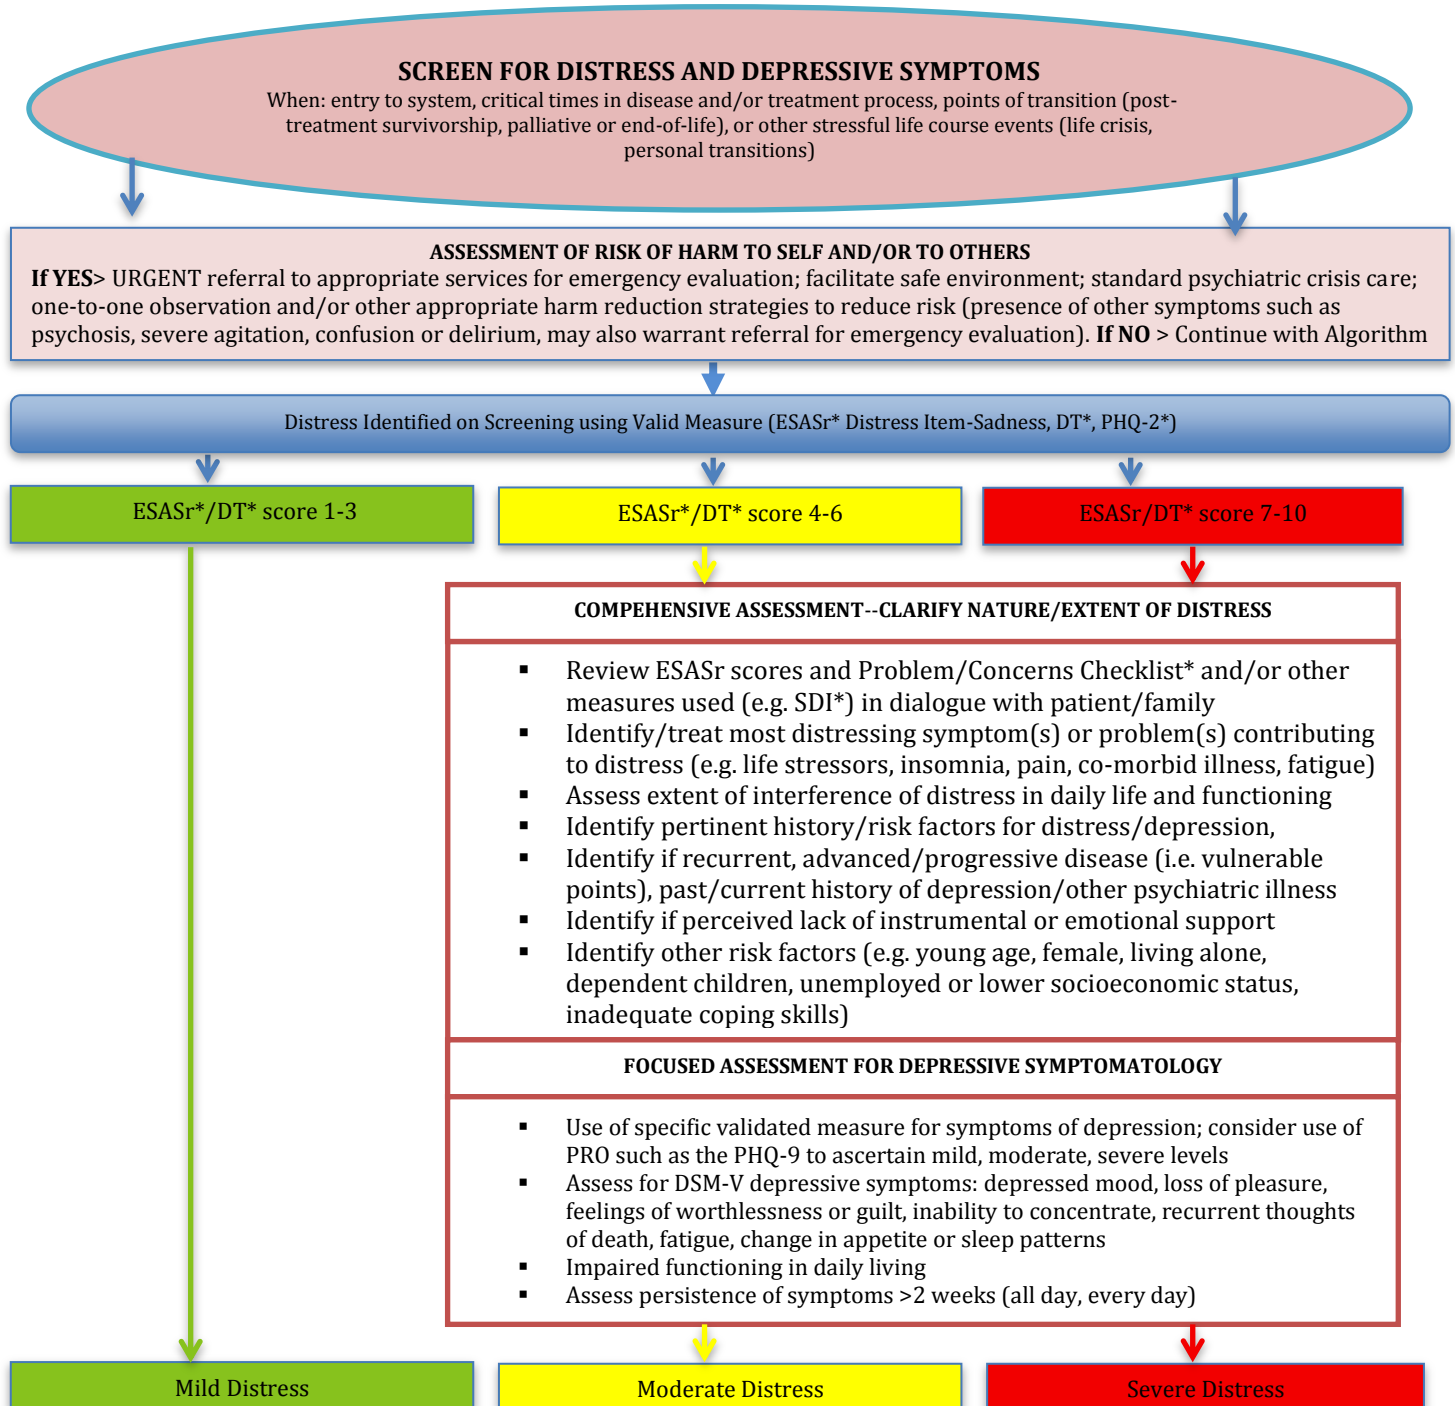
SCREEN FOR DISTRESS AND DEPRESSIVE SYMPTOMS

When: entry to system, critical times in disease and/or treatment process, points of transition (post-treatment survivorship, palliative or end-of-life), or other stressful life course events (life crisis, personal transitions)

ASSESSMENT OF RISK OF HARM TO SELF AND/OR TO OTHERS

If YES> URGENT referral to appropriate services for emergency evaluation; facilitate safe environment; standard psychiatric crisis care; one-to-one observation and/or other appropriate harm reduction strategies to reduce risk (presence of other symptoms such as psychosis, severe agitation, confusion or delirium, may also warrant referral for emergency evaluation). If NO > Continue with Algorithm

Distress Identified on Screening using Valid Measure (ESASr* Distress Item-Sadness, DT*, PHQ-2*)

ESASr*/DT* score 1-3

ESASr*/DT* score 4-6

ESASr/DT* score 7-10

COMPEHENSIVE ASSESSMENT--CLARIFY NATURE/EXTENT OF DISTRESS

- Review ESASr scores and Problem/Concerns Checklist* and/or other measures used (e.g. SDI*) in dialogue with patient/family
- Identify/treat most distressing symptom(s) or problem(s) contributing to distress (e.g. life stressors, insomnia, pain, co-morbid illness, fatigue)
- Assess extent of interference of distress in daily life and functioning
- Identify pertinent history/risk factors for distress/depression,
- Identify if recurrent, advanced/progressive disease (i.e. vulnerable points), past/current history of depression/other psychiatric illness
- Identify if perceived lack of instrumental or emotional support
- Identify other risk factors (e.g. young age, female, living alone, dependent children, unemployed or lower socioeconomic status, inadequate coping skills)

FOCUSED ASSESSMENT FOR DEPRESSIVE SYMPTOMATOLOGY

- Use of specific validated measure for symptoms of depression; consider use of PRO such as the PHQ-9 to ascertain mild, moderate, severe levels
- Assess for DSM-V depressive symptoms: depressed mood, loss of pleasure, feelings of worthlessness or guilt, inability to concentrate, recurrent thoughts of death, fatigue, change in appetite or sleep patterns
- Impaired functioning in daily living
- Assess persistence of symptoms >2 weeks (all day, every day)

Mild Distress

Moderate Distress

Severe Distress